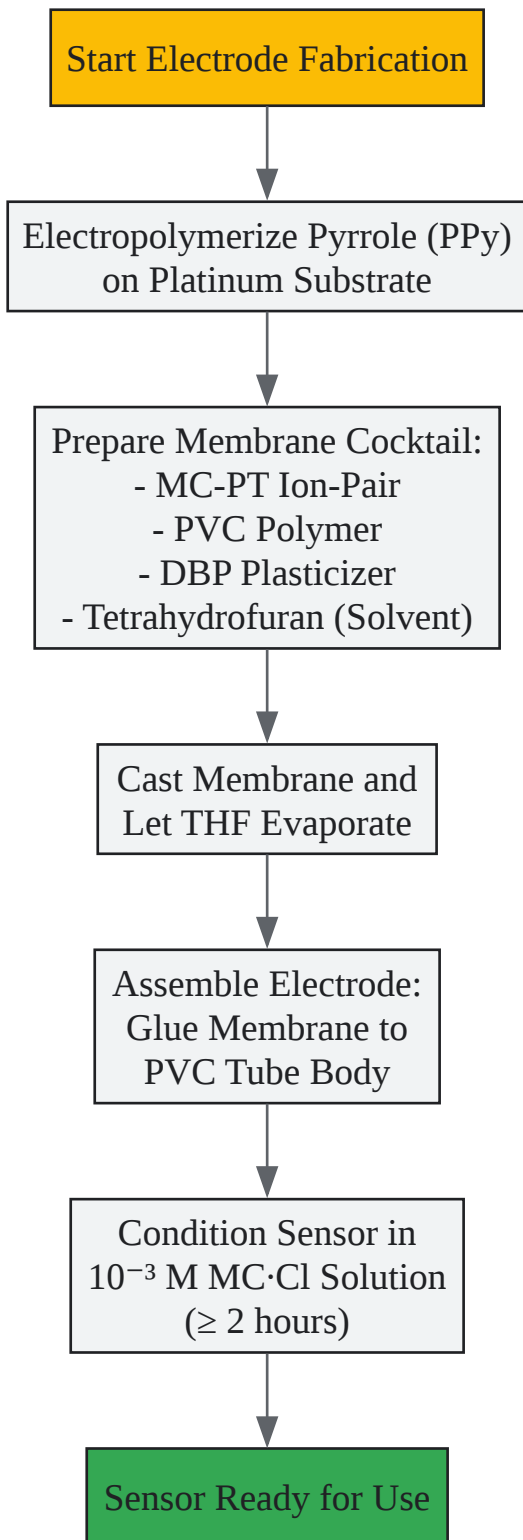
Start Electrode Fabrication

Electropolymerize Pyrrole (PPy) on Platinum Substrate

Prepare Membrane Cocktail:
- MC-PT Ion-Pair
- PVC Polymer
- DBP Plasticizer
- Tetrahydrofuran (Solvent)

Cast Membrane and Let THF Evaporate

Assemble Electrode: Glue Membrane to PVC Tube Body

Condition Sensor in $10^{-3}$ M MC·Cl Solution ($\geq$ 2 hours)

Sensor Ready for Use